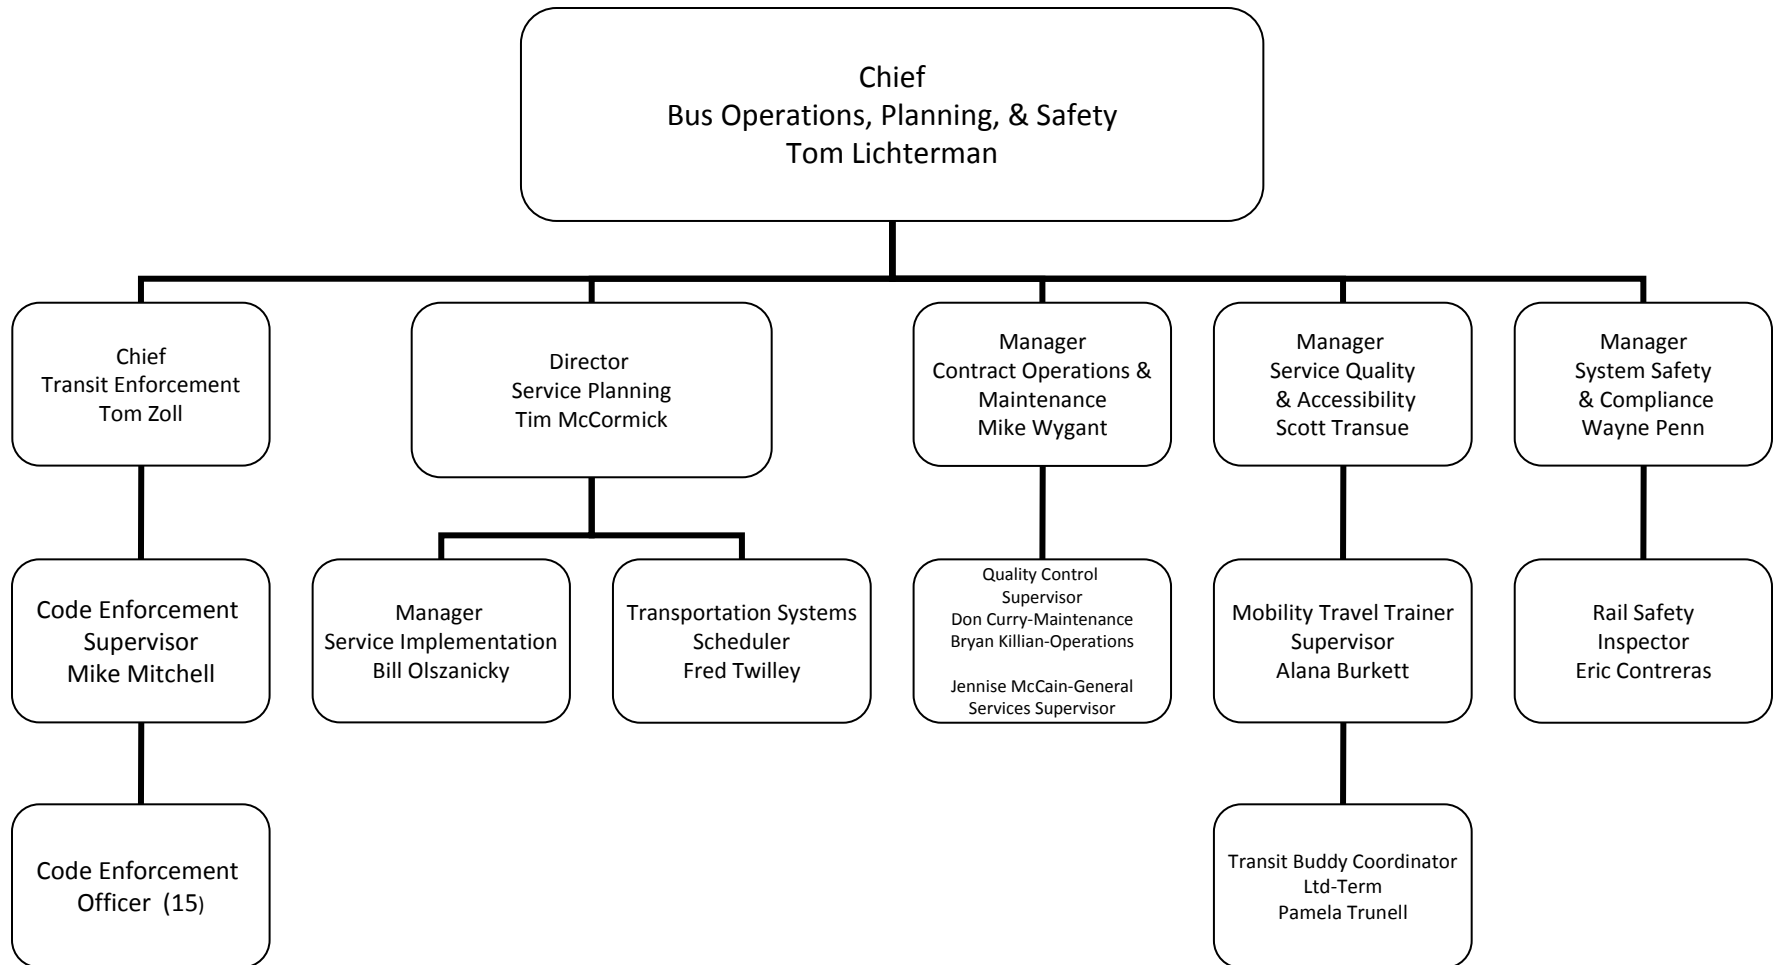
Chief
Bus Operations, Planning, & Safety
Tom Lichterman

Chief
Transit Enforcement
Tom Zoll

Code Enforcement
Supervisor
Mike Mitchell

Code Enforcement
Officer (15)

Director
Service Planning
Tim McCormick

Manager
Service Implementation
Bill Olszanicky

Transportation Systems
Scheduler
Fred Twilley

Manager
Contract Operations &
Maintenance
Mike Wygant

Quality Control
Supervisor
Don Curry-Maintenance
Bryan Killian-Operations

Jennise McCain-General
Services Supervisor

Manager
Service Quality
& Accessibility
Scott Transue

Mobility Travel Trainer
Supervisor
Alana Burkett

Transit Buddy Coordinator
Ltd-Term
Pamela Trunell

Manager
System Safety
& Compliance
Wayne Penn

Rail Safety
Inspector
Eric Contreras